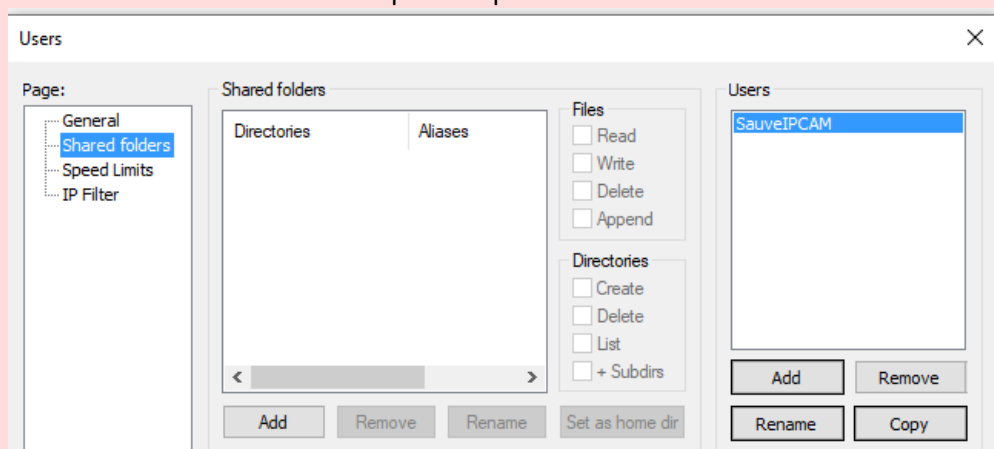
Users

Page:
General
Shared folders
Speed Limits
IP Filter

Shared folders

| Directories | Aliases |
|---|---|

Add
Remove
Rename
Set as home dir

Files
Read
Write
Delete
Append

Directories
Create
Delete
List
+ Subdirs

Users
SauveIPCAM

Add
Remove
Rename
Copy